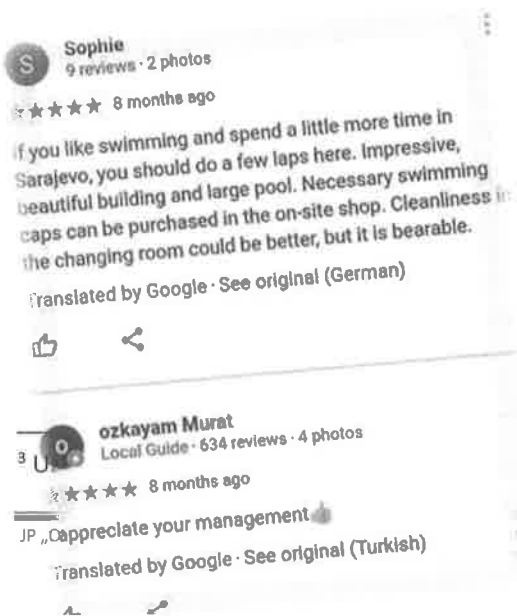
S Sophie
9 reviews · 2 photos

★★★★★ 8 months ago

If you like swimming and spend a little more time in Sarajevo, you should do a few laps here. Impressive, beautiful building and large pool. Necessary swimming caps can be purchased in the on-site shop. Cleanliness in the changing room could be better, but it is bearable.

Translated by Google · See original (German)

O ozkayam Murat
Local Guide · 634 reviews · 4 photos

★★★★★ 8 months ago

„Cappreciate your management

Translated by Google · See original (Turkish)